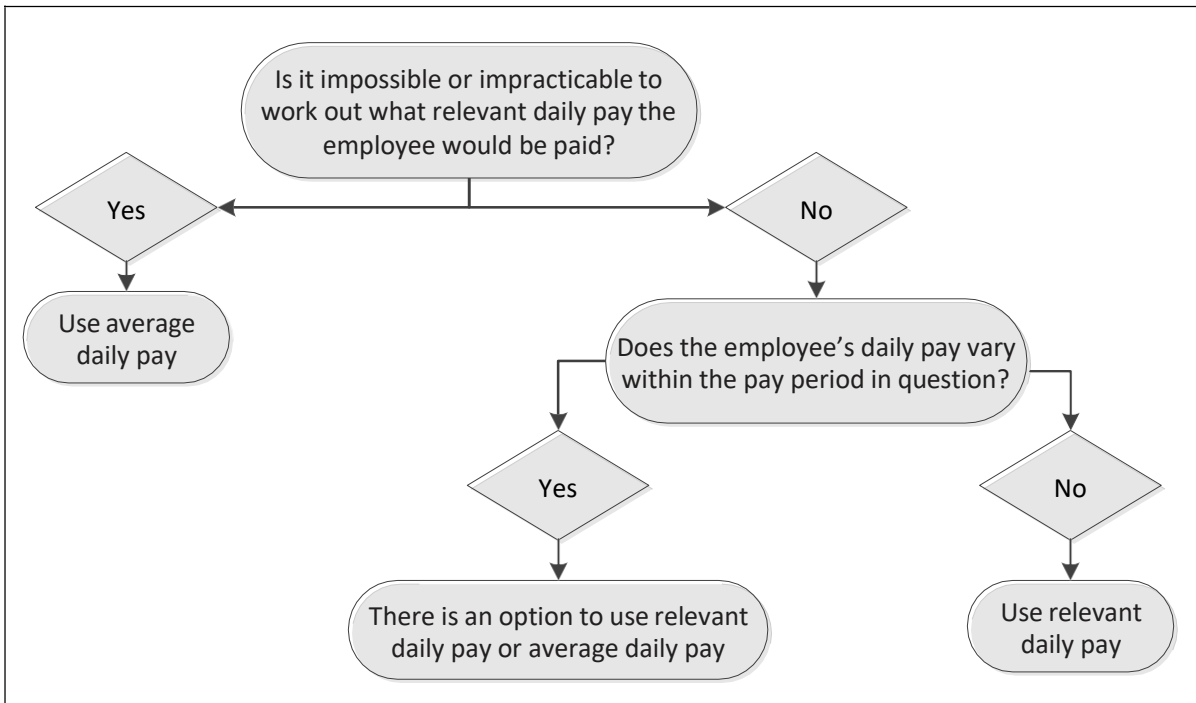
Is it impossible or impracticable to work out what relevant daily pay the employee would be paid?

Yes

No

Use average daily pay

Does the employee's daily pay vary within the pay period in question?

Yes

No

There is an option to use relevant daily pay or average daily pay

Use relevant daily pay